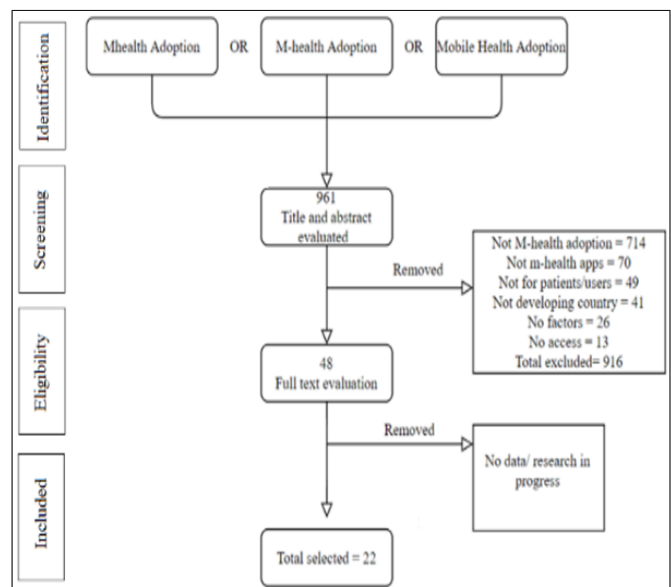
Identification

Mhealth Adoption OR M-health Adoption OR Mobile Health Adoption

Screening

961
Title and abstract evaluated

Removed

Not M-health adoption = 714
Not m-health apps = 70
Not for patients/users = 49
Not developing country = 41
No factors = 26
No access = 13
Total excluded= 916

Eligibility

48
Full text evaluation

Removed

No data/ research in progress

Included

Total selected = 22